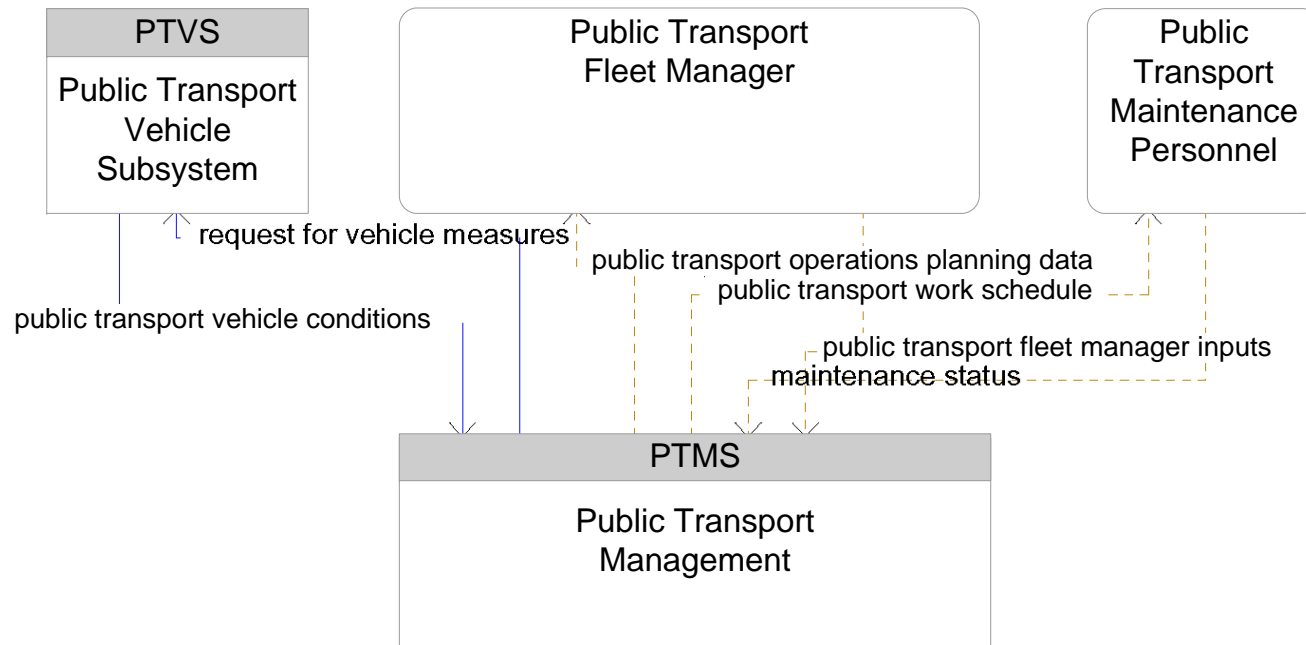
PTVS

Public Transport Vehicle Subsystem

Public Transport Fleet Manager

Public Transport Maintenance Personnel

request for vehicle measures

public transport operations planning data

public transport work schedule

public transport vehicle conditions

public transport fleet manager inputs

maintenance status

PTMS

Public Transport Management